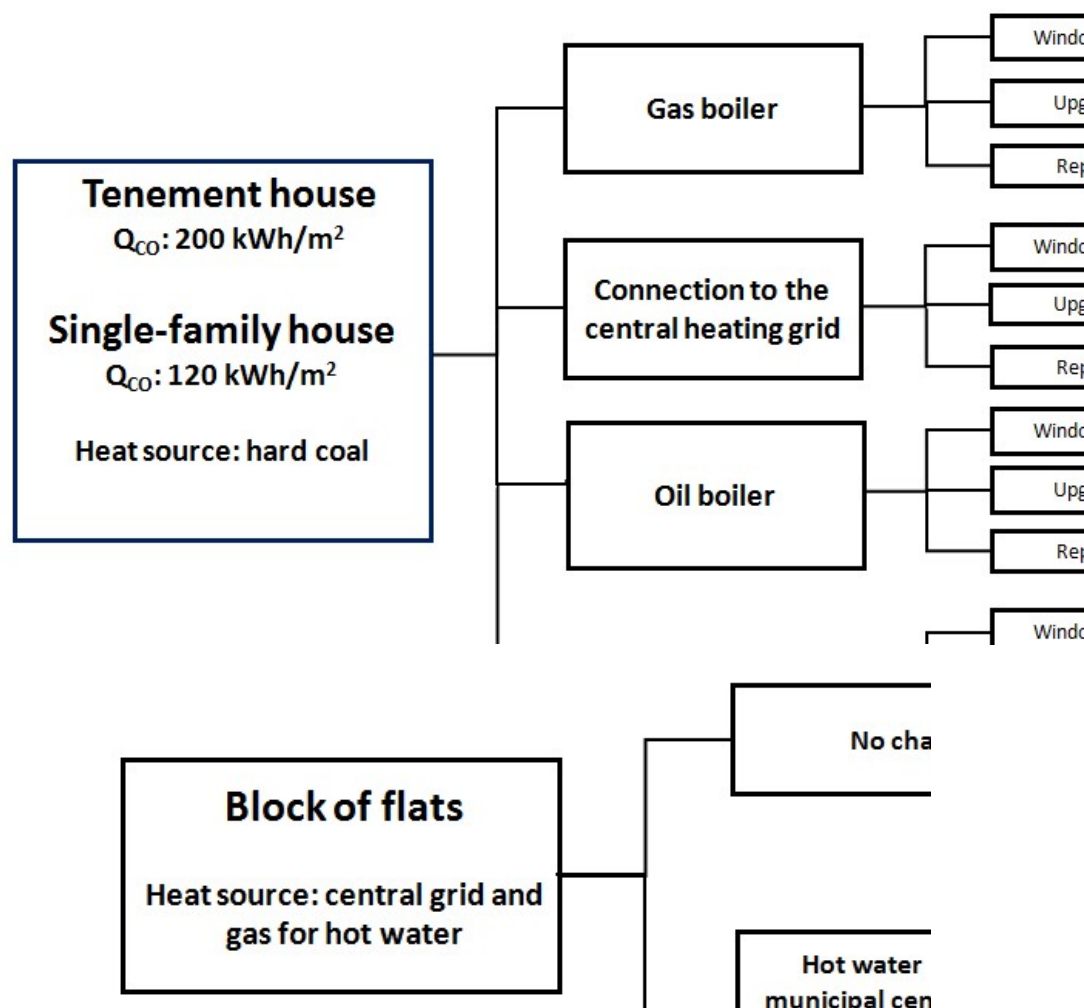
Tenement house
$Q_{CO}$: 200 kWh/m$^2$

Single-family house
$Q_{CO}$: 120 kWh/m$^2$

Heat source: hard coal

Gas boiler

Windo

Upg

Rep

Connection to the central heating grid

Windo

Upg

Rep

Oil boiler

Windo

Upg

Rep

Windo

Block of flats

Heat source: central grid and gas for hot water

No cha

Hot water
municipal cen